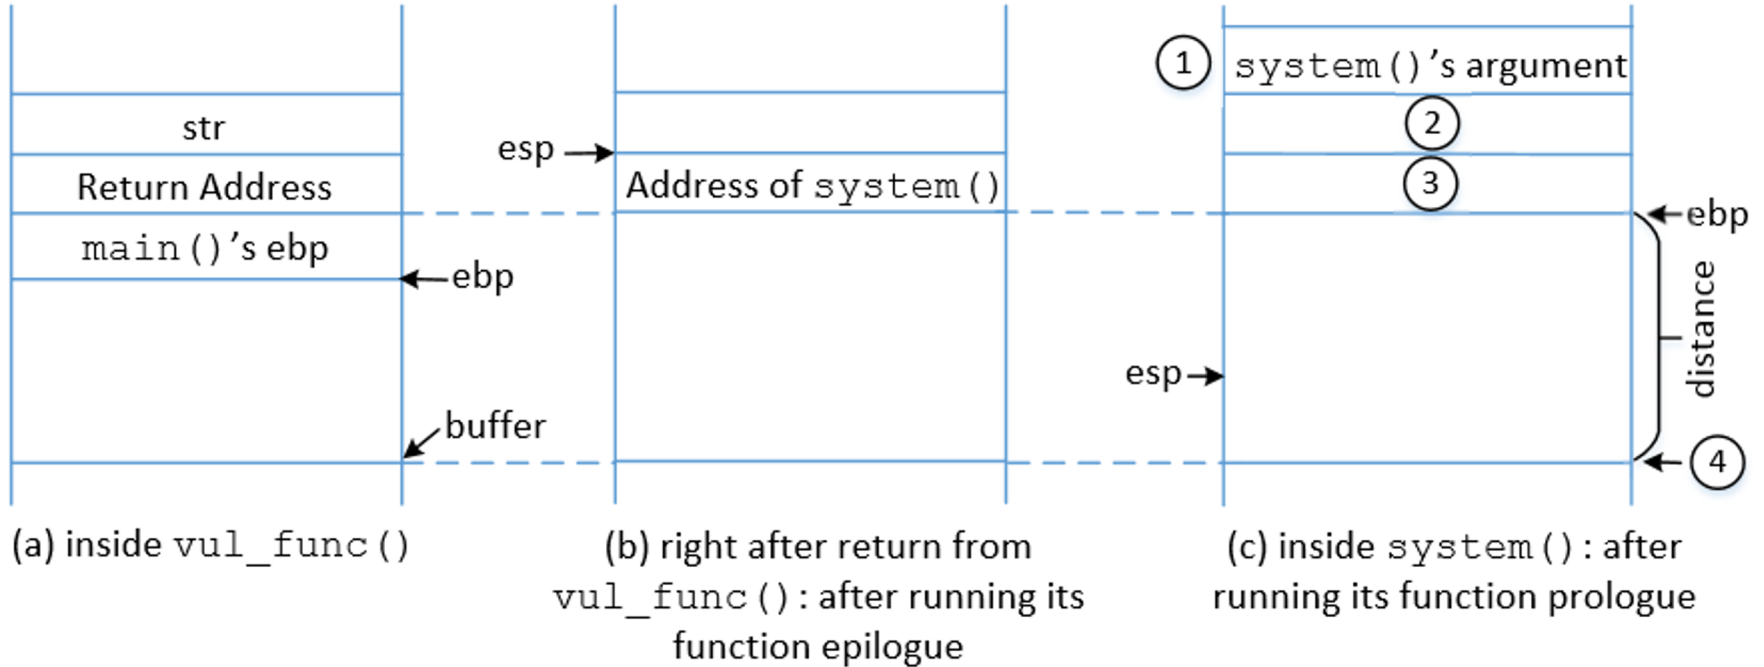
str

Return Address

main()'s ebp

ebp

buffer

esp

Address of system()

1

system()'s argument

2

3

ebp

distance

esp

4

(a) inside vul_func()

(b) right after return from vul_func(): after running its function epilogue

(c) inside system(): after running its function prologue